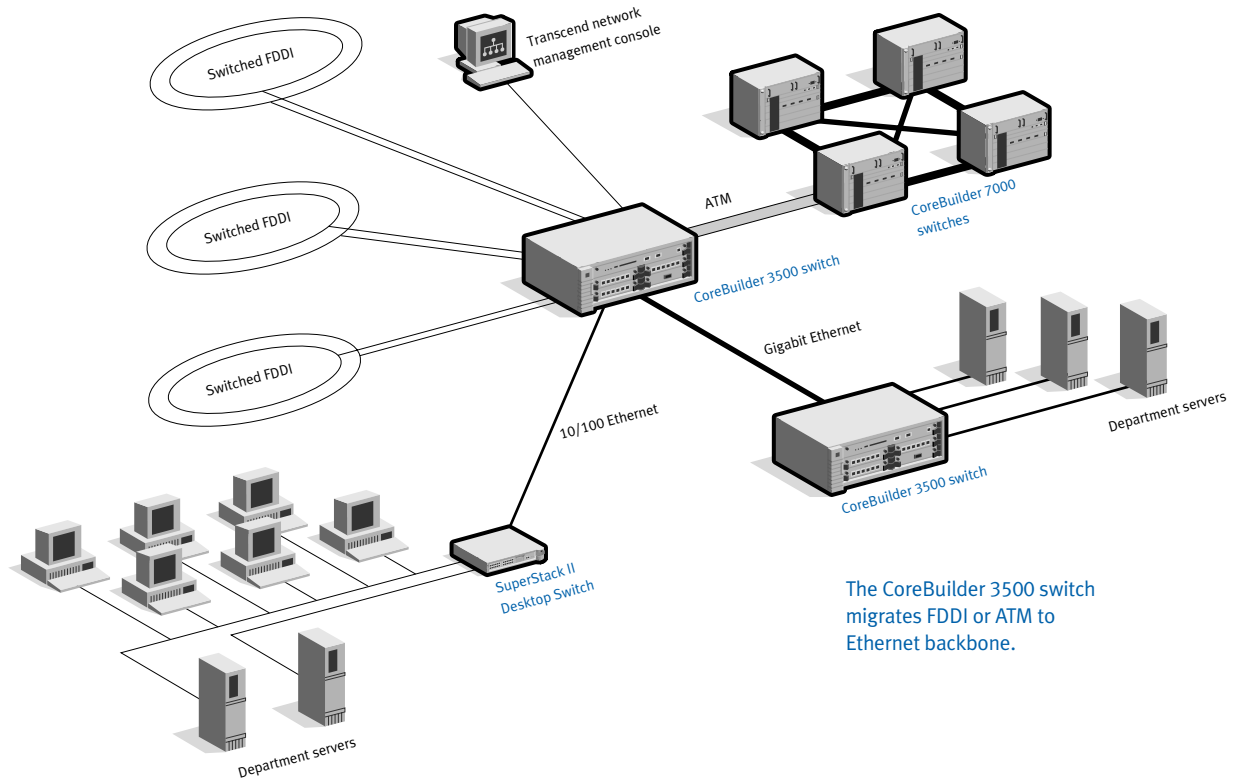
Transcend network management console

Switched FDDI

Switched FDDI

Switched FDDI

ATM

CoreBuilder 7000 switches

CoreBuilder 3500 switch

Gigabit Ethernet

10/100 Ethernet

Department servers

CoreBuilder 3500 switch

SuperStack II Desktop Switch

Department servers

The CoreBuilder 3500 switch migrates FDDI or ATM to Ethernet backbone.